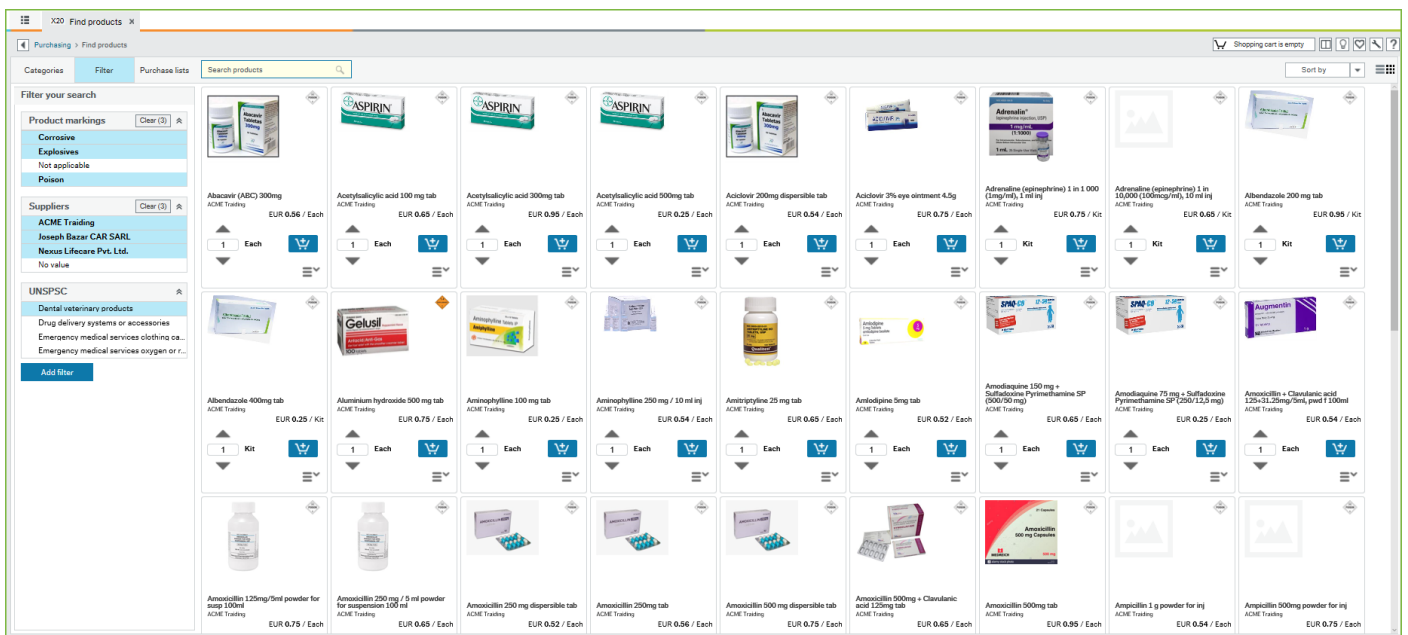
X20 Find products ×

Purchasing > Find products

Shopping cart is empty

Categories | Filter | Purchase lists | Search products

Sort by

Filter your search

Product markings Clear (3)
Corrosive
Explosives
Not applicable
Poison

Suppliers Clear (3)
ACME Traiding
Joseph Bazar CAR SARL
Nexus Lifecare Pvt. Ltd.
No value

UNSPSC
Dental veterinary products
Drug delivery systems or accessories
Emergency medical services clothing ca...
Emergency medical services oxygen or r...

Add filter

Abacavir (ABC) 300mg
ACME Traiding
EUR 0.56 / Each
1 Each

Acetylsalicylic acid 100 mg tab
ACME Traiding
EUR 0.65 / Each
1 Each

Acetylsalicylic acid 300mg tab
ACME Traiding
EUR 0.95 / Each
1 Each

Acetylsalicylic acid 500mg tab
ACME Traiding
EUR 0.25 / Each
1 Each

Aciclovir 200mg dispersible tab
ACME Traiding
EUR 0.54 / Each
1 Each

Aciclovir 3% eye ointment 4.5g
ACME Traiding
EUR 0.75 / Each
1 Each

Adrenaline (epinephrine) 1 in 1 000 (1mg/ml), 1 ml inj
ACME Traiding
EUR 0.75 / Kit
1 Kit

Adrenaline (epinephrine) 1 in 10,000 (100mcg/ml), 10 ml inj
ACME Traiding
EUR 0.65 / Kit
1 Kit

Albendazole 200 mg tab
ACME Traiding
EUR 0.95 / Kit
1 Kit

Albendazole 400mg tab
ACME Traiding
EUR 0.25 / Kit
1 Kit

Aluminium hydroxide 500 mg tab
ACME Traiding
EUR 0.75 / Each
1 Each

Aminophylline 100 mg tab
ACME Traiding
EUR 0.25 / Each
1 Each

Aminophylline 250 mg / 10 ml inj
ACME Traiding
EUR 0.54 / Each
1 Each

Amitriptyline 25 mg tab
ACME Traiding
EUR 0.65 / Each
1 Each

Amlodipine 5mg tab
ACME Traiding
EUR 0.52 / Each
1 Each

Amodiaquine 150 mg + Sulfadoxine Pyrimethamine SP (500/50 mg)
ACME Traiding
EUR 0.65 / Each
1 Each

Amodiaquine 75 mg + Sulfadoxine Pyrimethamine SP (250/12,5 mg)
ACME Traiding
EUR 0.25 / Each
1 Each

Amoxicillin + Clavulanic acid 125+31.25mg/5ml, pwd f 100ml
ACME Traiding
EUR 0.54 / Each
1 Each

Amoxicillin 125mg/5ml powder for susp 100ml
ACME Traiding
EUR 0.75 / Each

Amoxicillin 250 mg / 5 ml powder for suspension 100 ml
ACME Traiding
EUR 0.65 / Each

Amoxicillin 250 mg dispersible tab
ACME Traiding
EUR 0.52 / Each

Amoxicillin 250mg tab
ACME Traiding
EUR 0.56 / Each

Amoxicillin 500 mg dispersible tab
ACME Traiding
EUR 0.75 / Each

Amoxicillin 500mg + Clavulanic acid 125mg tab
ACME Traiding
EUR 0.65 / Each

Amoxicillin 500mg tab
ACME Traiding
EUR 0.95 / Each

Ampicillin 1 g powder for inj
ACME Traiding
EUR 0.54 / Each

Ampicillin 500mg powder for inj
ACME Traiding
EUR 0.75 / Each